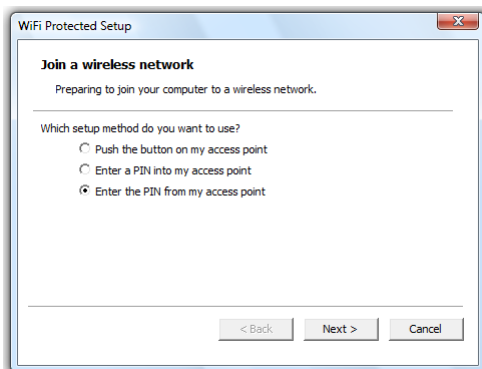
WiFi Protected Setup

Join a wireless network

Preparing to join your computer to a wireless network.

Which setup method do you want to use?

Push the button on my access point

Enter a PIN into my access point

Enter the PIN from my access point

< Back

Next >

Cancel